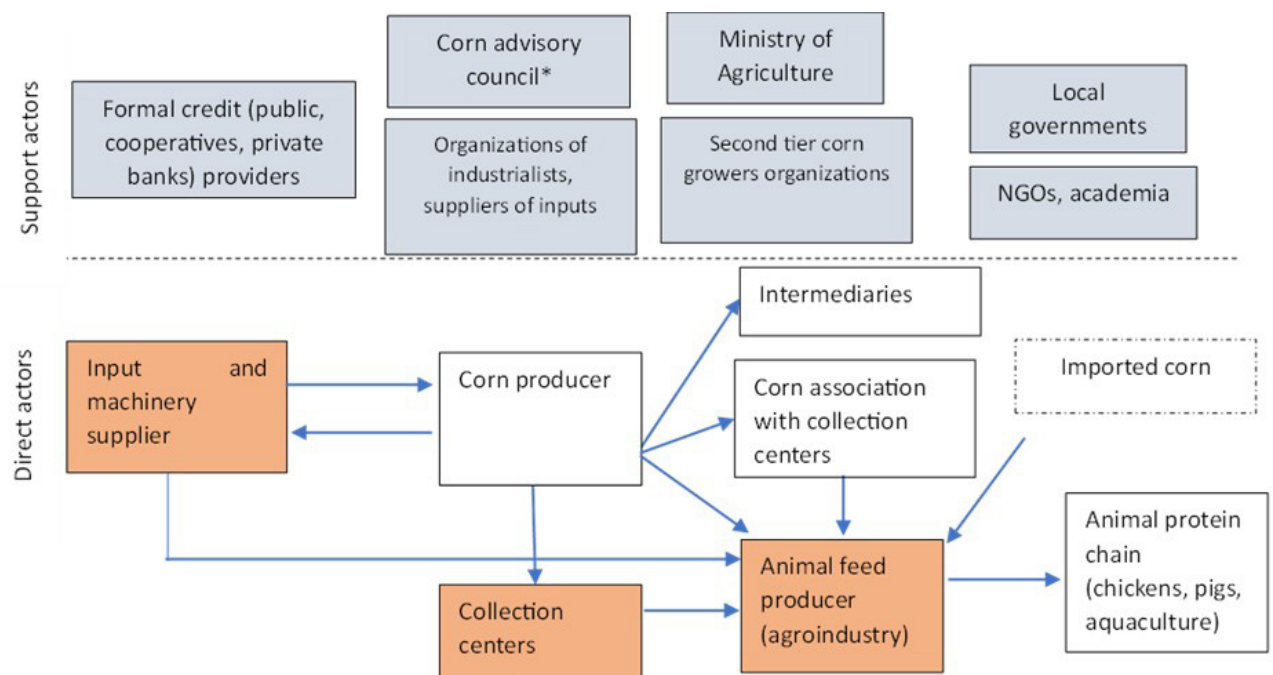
Support actors

Formal credit (public, cooperatives, private banks) providers

Corn advisory council*

Organizations of industrialists, suppliers of inputs

Ministry of Agriculture

Second tier corn growers organizations

Local governments

NGOs, academia

Direct actors

Intermediaries

Input and machinery supplier

Corn producer

Corn association with collection centers

Imported corn

Animal protein chain (chickens, pigs, aquaculture)

Animal feed producer (agroindustry)

Collection centers